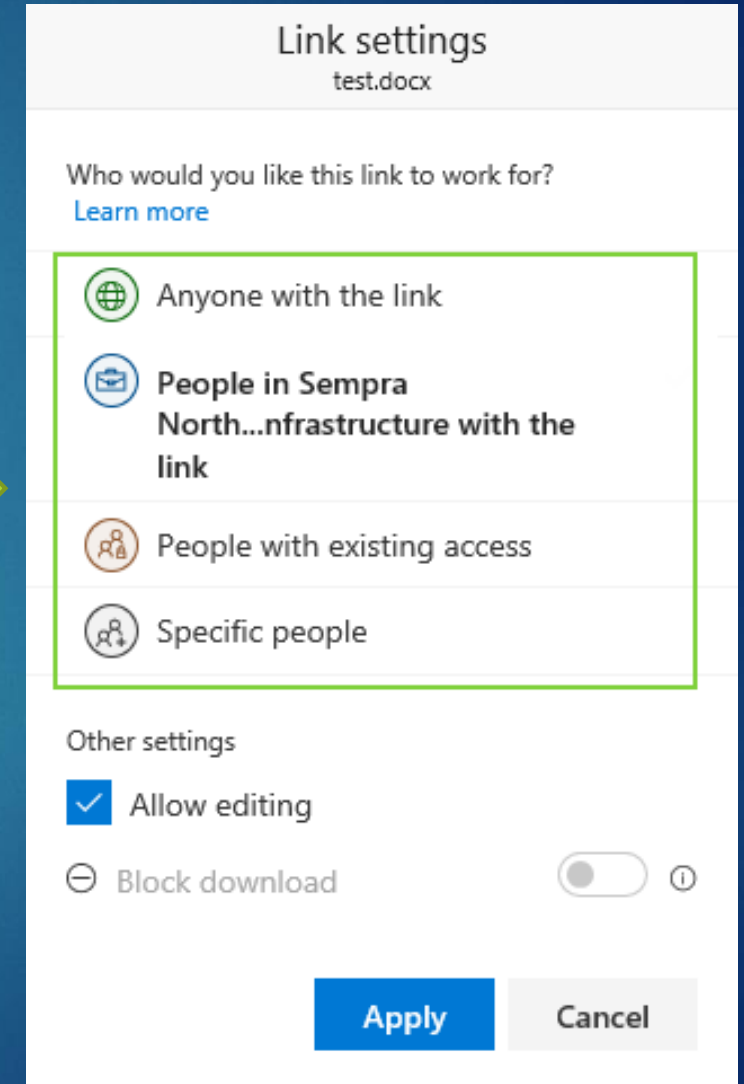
Link settings
test.docx

Who would you like this link to work for?
Learn more

Anyone with the link

People in Sempra North...nfrastructure with the link

People with existing access

Specific people

Other settings

Allow editing

Block download

Apply

Cancel